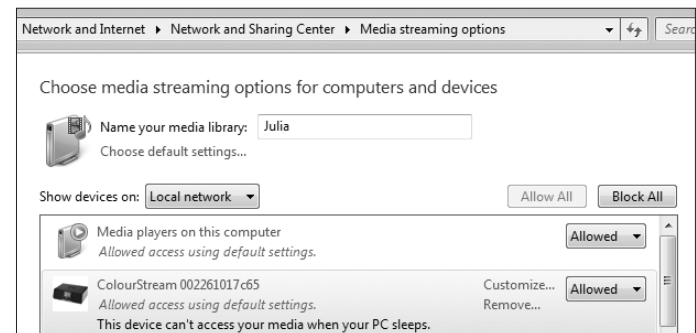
Network and Internet ▸ Network and Sharing Center ▸ Media streaming options

Searc

Choose media streaming options for computers and devices

Name your media library: Julia

Choose default settings...

Show devices on: Local network

Allow All

Block All

Media players on this computer

Allowed access using default settings.

Allowed

ColourStream 002261017c65

Allowed access using default settings.

This device can't access your media when your PC sleeps.

Customize...

Remove...

Allowed